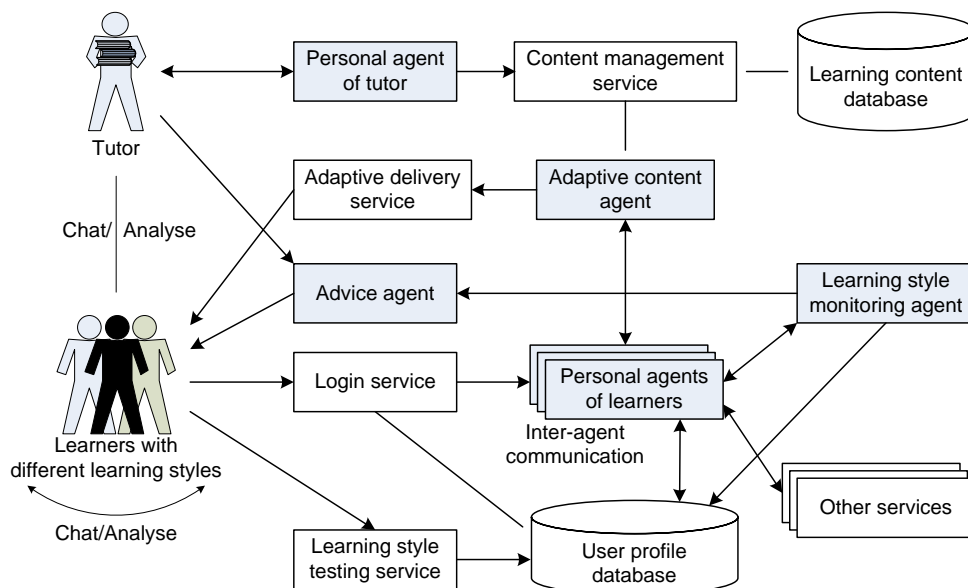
Tutor

Personal agent of tutor

Content management service

Learning content database

Adaptive delivery service

Adaptive content agent

Chat/ Analyse

Advice agent

Learning style monitoring agent

Login service

Personal agents of learners

Inter-agent communication

Learners with different learning styles

Chat/Analyse

Other services

Learning style testing service

User profile database